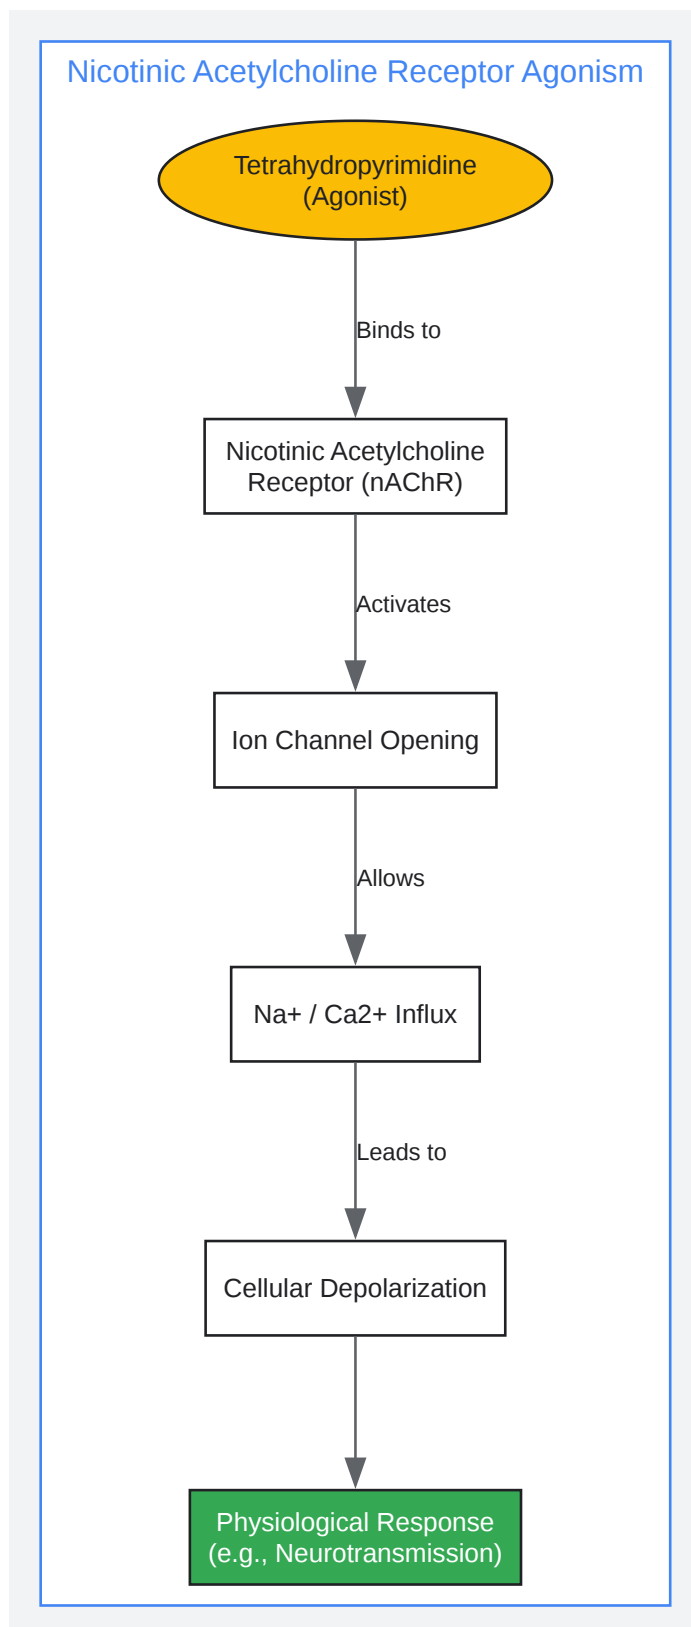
Nicotinic Acetylcholine Receptor Agonism

Tetrahydropyrimidine (Agonist)

Binds to

Nicotinic Acetylcholine Receptor (nAChR)

Activates

Ion Channel Opening

Allows

Na+ / Ca2+ Influx

Leads to

Cellular Depolarization

Physiological Response (e.g., Neurotransmission)